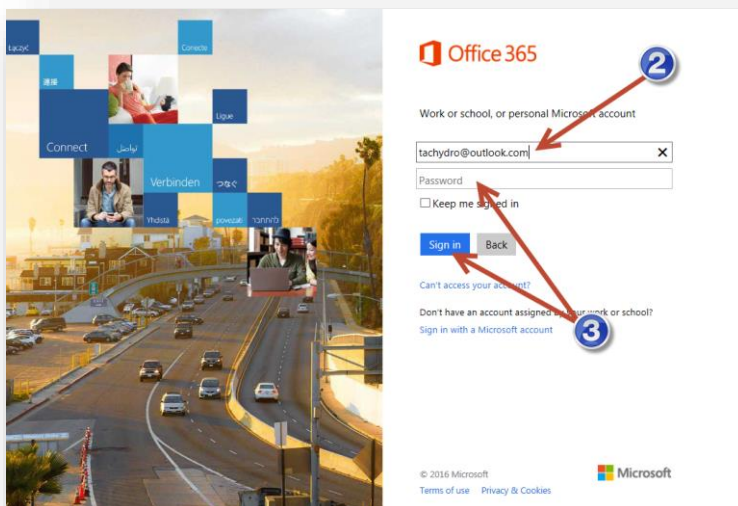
Łączyć
Conecte
連接
Ligue
Connect
تواصل
Verbinden
つなぐ
Yhdistä
powiązać
להתחבר

Office 365

2

Work or school, or personal Microsoft account

tachydro@outlook.com

Password

Keep me signed in

Sign in
Back

Can't access your account?

Don't have an account assigned by your work or school?
Sign in with a Microsoft account

3

© 2016 Microsoft
Terms of use Privacy & Cookies

Microsoft